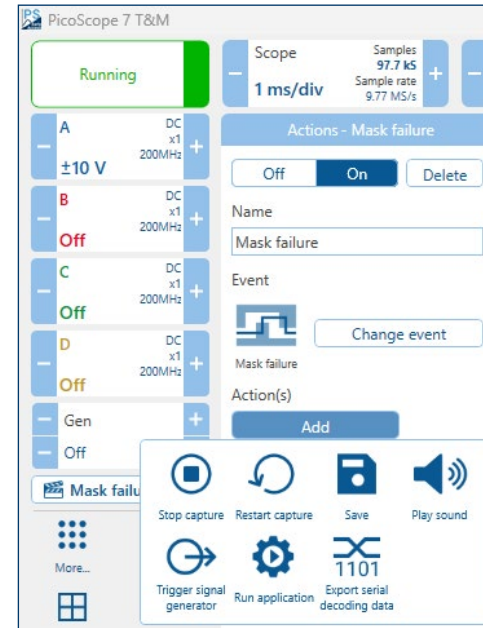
PicoScope 7 T&M

Running

Scope
1 ms/div
Samples
97.7 kS
Sample rate
9.77 MS/s

A
DC
x1
200MHz
±10 V

B
DC
x1
200MHz
Off

C
DC
x1
200MHz
Off

D
DC
x1
200MHz
Off

Gen
Off

Mask failu

More...

Actions - Mask failure

Off
On
Delete

Name
Mask failure

Event
Mask failure
Change event

Action(s)
Add

Stop capture
Restart capture
Save
Play sound
Trigger signal generator
Run application
1101
Export serial decoding data